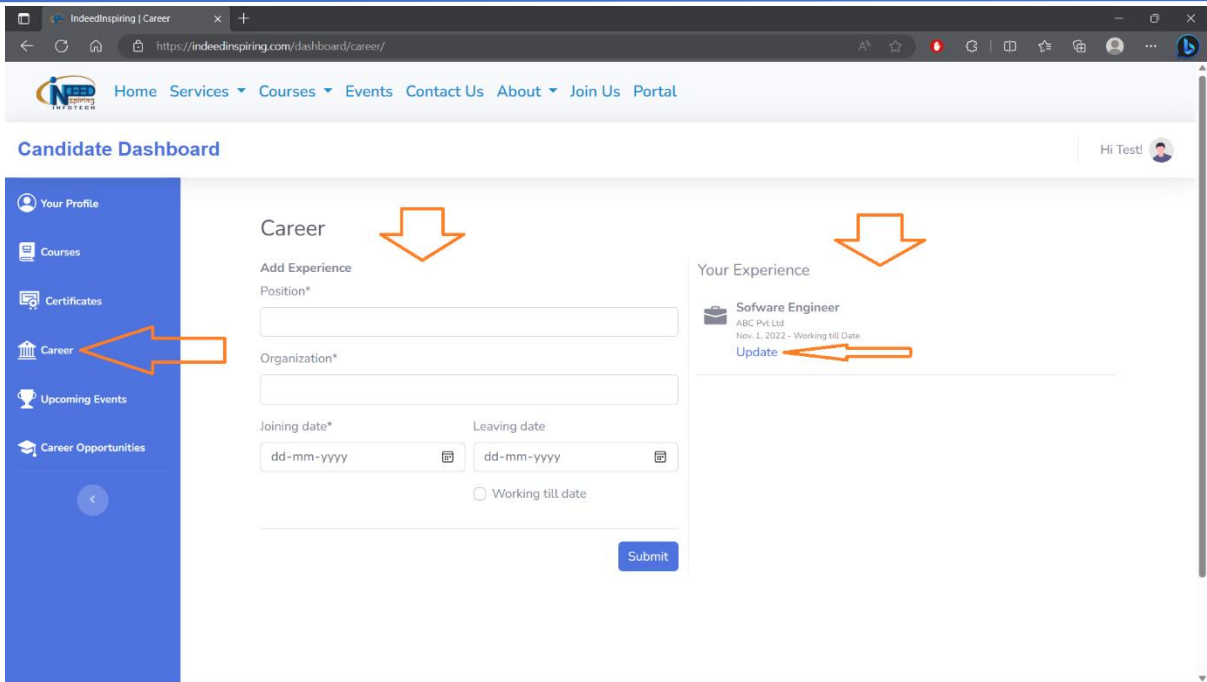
IndeedInspiring | Career

https://indeedinspiring.com/dashboard/career/

INDEED inspiring INFOTECH

Home Services Courses Events Contact Us About Join Us Portal

Candidate Dashboard

Hi Test!

Your Profile

Courses

Certificates

Career

Upcoming Events

Career Opportunities

Career

Add Experience

Position*

Organization*

Joining date*

dd-mm-yyyy

Leaving date

dd-mm-yyyy

Working till date

Submit

Your Experience

Sofware Engineer

ABC Pvt Ltd

Nov. 1, 2022 - Working till Date

Update